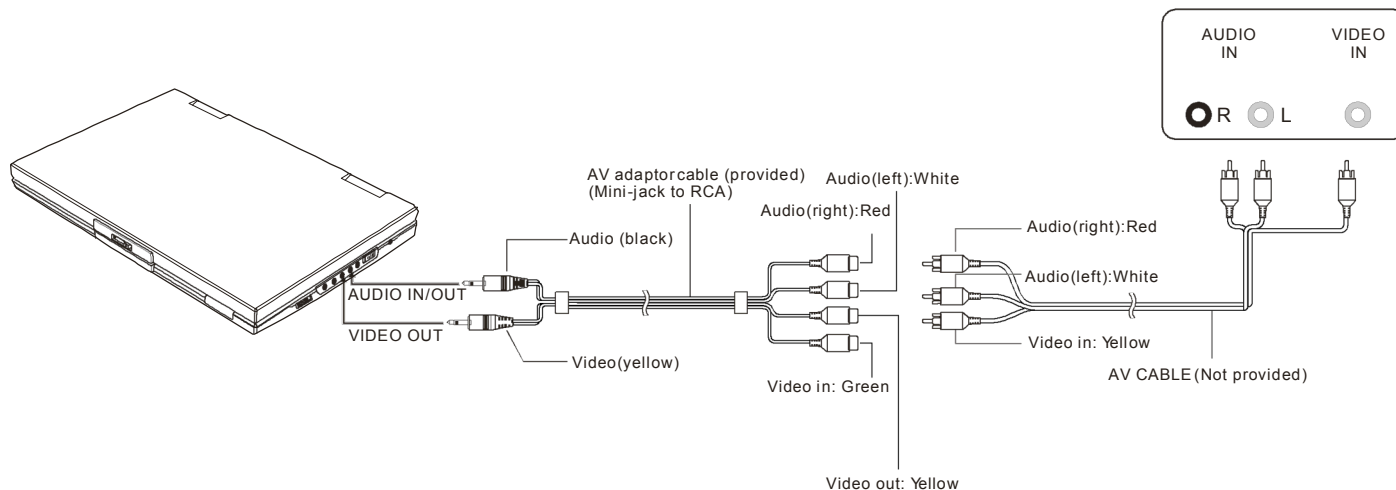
AUDIO IN

VIDEO IN

R L

AV adaptor cable (provided) (Mini-jack to RCA)

Audio(left):White

Audio(right):Red

Audio (black)

AUDIO IN/OUT

VIDEO OUT

Video(yellow)

Video in: Green

Video out: Yellow

Audio(right):Red

Audio(left):White

Video in: Yellow

AV CABLE (Not provided)